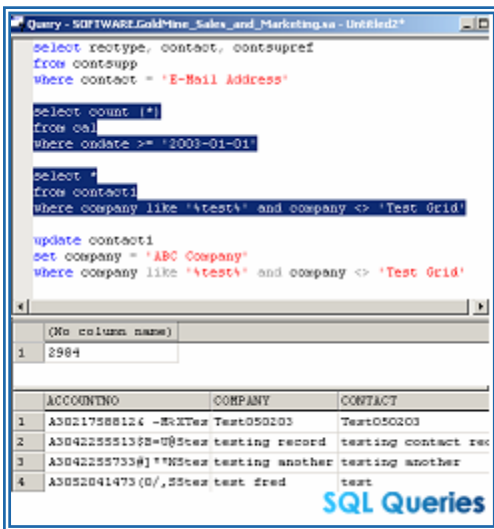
Query - SOFTWARE.GoldMine_Sales_and_Marketing.sa - Untitled2*

select rectype, contact, contsupref
from contsupp
where contact = 'E-Mail Address'

select count (*)
from cal
where ondate >= '2003-01-01'

select *
from contact1
where company like '%test%' and company <> 'Test Grid'

update contact1
set company = 'ABC Company'
where company like '%test%' and company <> 'Test Grid'

| | (No column name) |
|---|---|
| 1 | 2984 |

| | ACCOUNTNO | COMPANY | CONTACT |
|---|---|---|---|
| 1 | A30217588124 -MRXTes | Test050203 | Test050203 |
| 2 | A3042255513$B=U@Stes | testing record | testing contact rec |
| 3 | A3042255733#]"NStes | testing another | testing another |
| 4 | A3052041473(0/,SStes | test fred | test |

SQL Queries